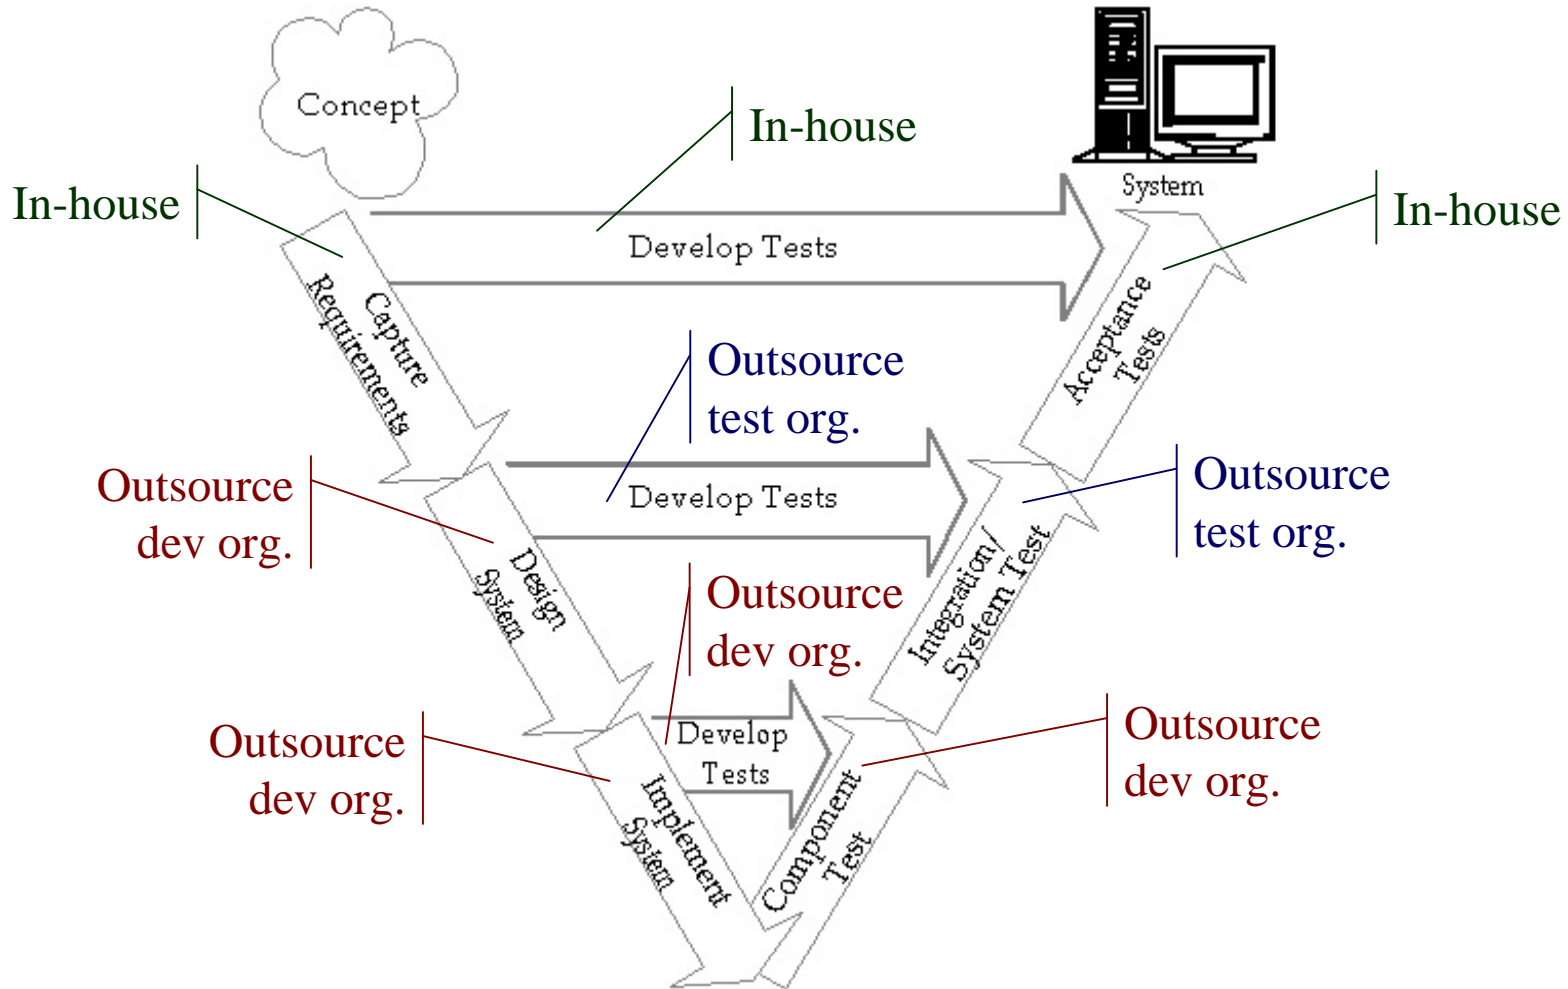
Concept

In-house

System

In-house

In-house

Develop Tests

Capture Requirements

Acceptance Tests

Outsource test org.

Outsource dev org.

Develop Tests

Outsource test org.

Design System

Integration/ System Test

Outsource dev org.

Outsource dev org.

Develop Tests

Outsource dev org.

Implement System

Component Test